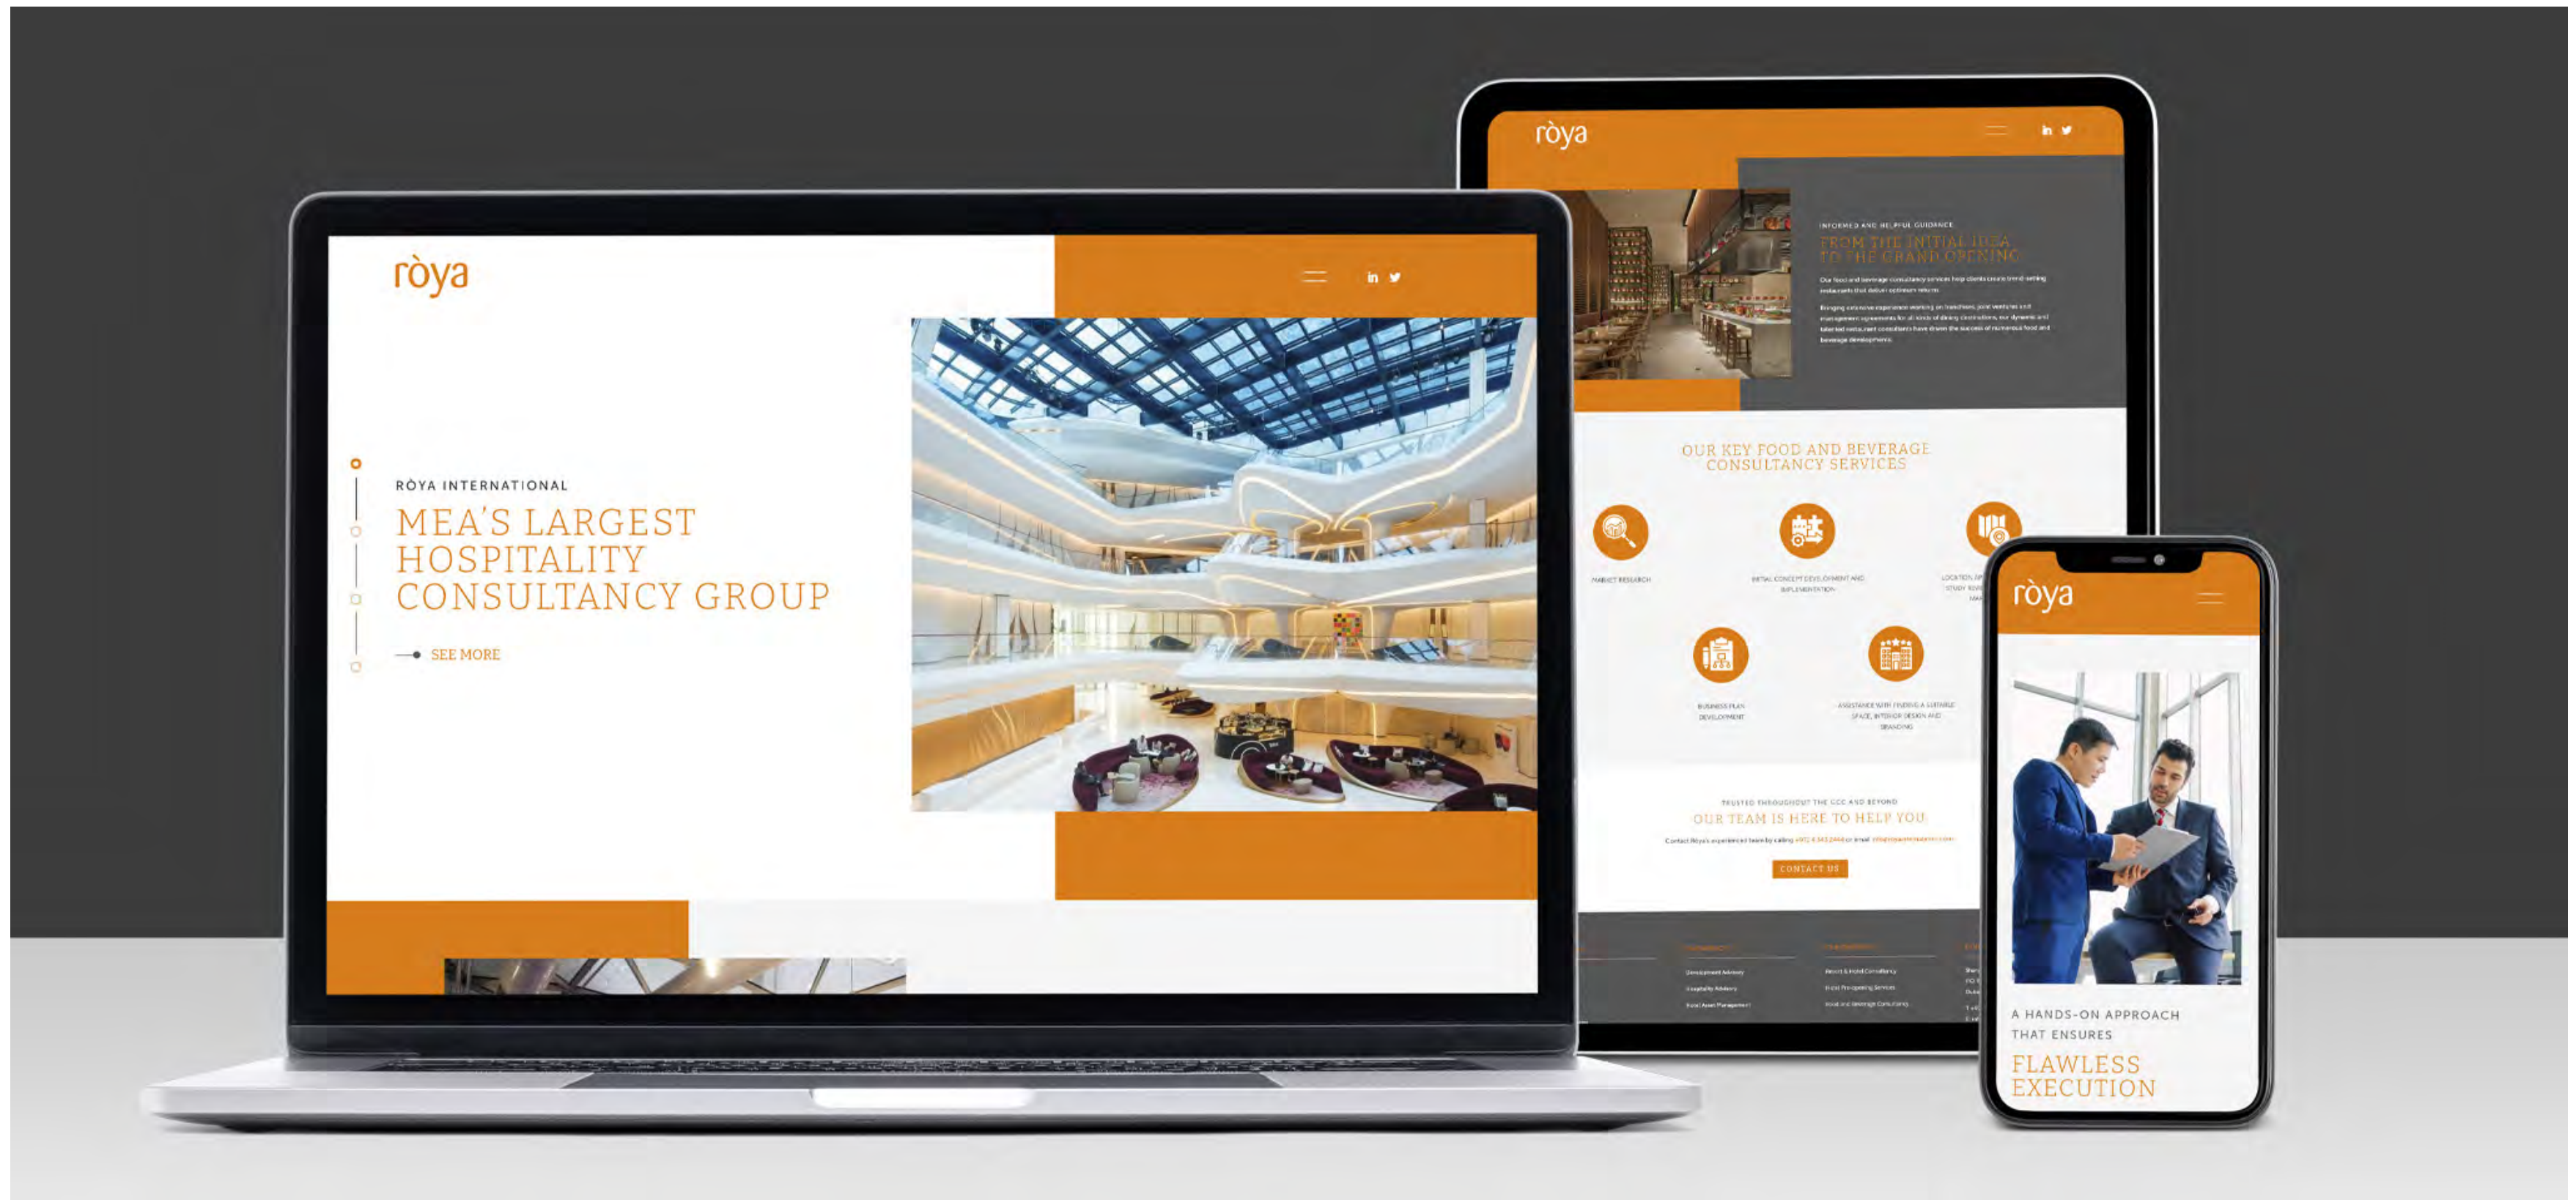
ròya

in

RÒYA INTERNATIONAL

MEA'S LARGEST HOSPITALITY CONSULTANCY GROUP

SEE MORE

ròya

in

INFORMED AND HELPFUL GUIDANCE

FROM THE INITIAL IDEA TO THE GRAND OPENING

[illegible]

OUR KEY FOOD AND BEVERAGE CONSULTANCY SERVICES

MARKET RESEARCH

INITIAL CONCEPT DEVELOPMENT AND IMPLEMENTATION

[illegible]

BUSINESS PLAN DEVELOPMENT

ASSISTANCE WITH FINDING A SUITABLE SPACE, INTERIOR DESIGN AND BRANDING

TRUSTED THROUGHOUT THE GCC AND BEYOND

OUR TEAM IS HERE TO HELP YOU

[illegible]

CONTACT US

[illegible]

ròya

A HANDS-ON APPROACH THAT ENSURES

FLAWLESS EXECUTION